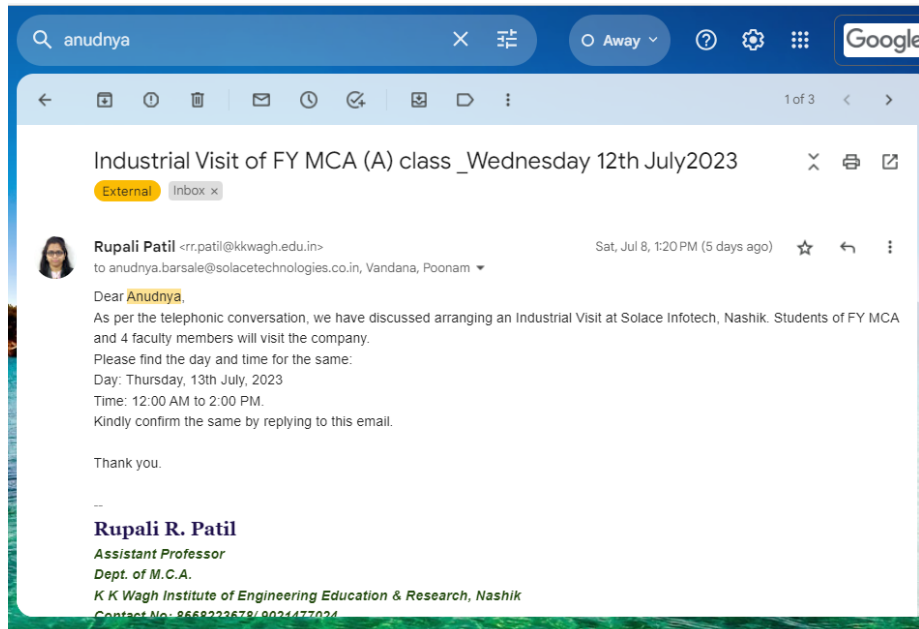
anudnya

Away

Google

1 of 3

Industrial Visit of FY MCA (A) class _Wednesday 12th July2023

External Inbox ×

Rupali Patil <rr.patil@kkwagh.edu.in>
to anudnya.barsale@solacetechnologies.co.in, Vandana, Poonam

Sat, Jul 8, 1:20 PM (5 days ago)

Dear Anudnya,
As per the telephonic conversation, we have discussed arranging an Industrial Visit at Solace Infotech, Nashik. Students of FY MCA and 4 faculty members will visit the company.
Please find the day and time for the same:
Day: Thursday, 13th July, 2023
Time: 12:00 AM to 2:00 PM.
Kindly confirm the same by replying to this email.

Thank you.

--
Rupali R. Patil
Assistant Professor
Dept. of M.C.A.
K K Wagh Institute of Engineering Education & Research, Nashik
Contact No: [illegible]